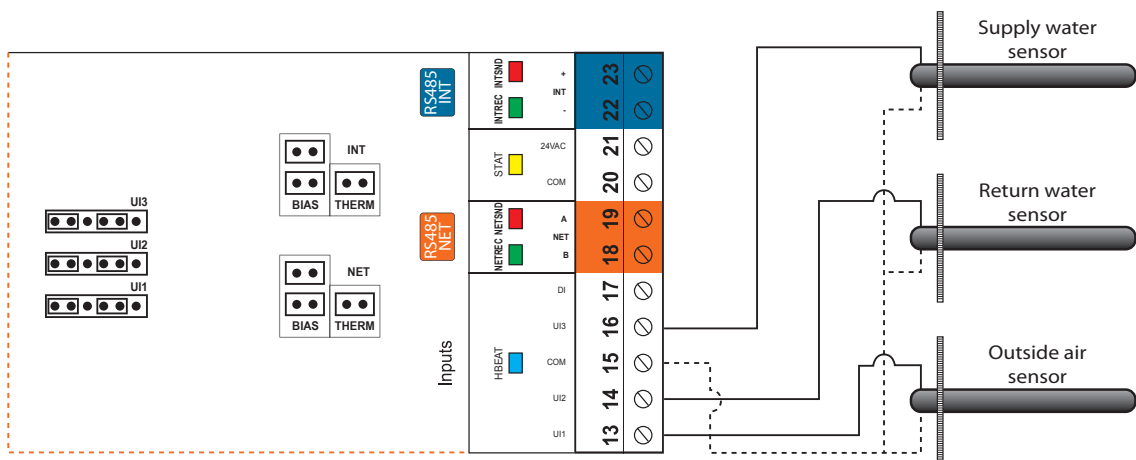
Supply water sensor

Return water sensor

Outside air sensor

RS485 INT

RS485 NET

UI3
UI2
UI1

INT
BIAS
THERM

NET
BIAS
THERM

Inputs

INTSND
INTREC
+
INT
-
23
22

STAT
24VAC
COM
21
20

NETSND
NETREC
A
NET
B
19
18

HBEAT
DI
UI3
COM
UI2
UI1
17
16
15
14
13